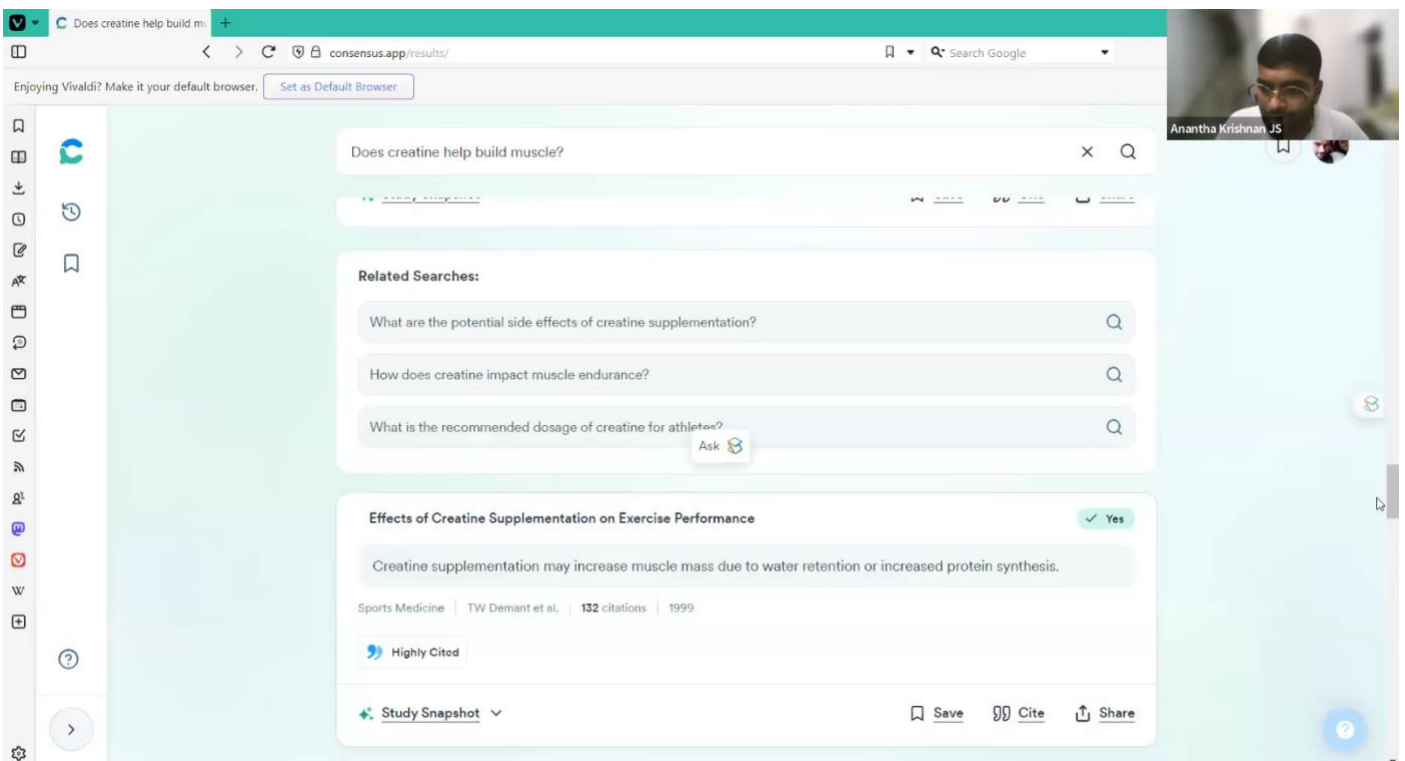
Does creatine help build m

consensus.app/results/

Search Google

Enjoying Vivaldi? Make it your default browser. Set as Default Browser

Anantha Krishnan JS

Does creatine help build muscle?

Related Searches:

What are the potential side effects of creatine supplementation?

How does creatine impact muscle endurance?

What is the recommended dosage of creatine for athletes?

Ask

Effects of Creatine Supplementation on Exercise Performance

✓ Yes

Creatine supplementation may increase muscle mass due to water retention or increased protein synthesis.

Sports Medicine | TW Demant et al. | 132 citations | 1999

Highly Cited

Study Snapshot

Save Cite Share